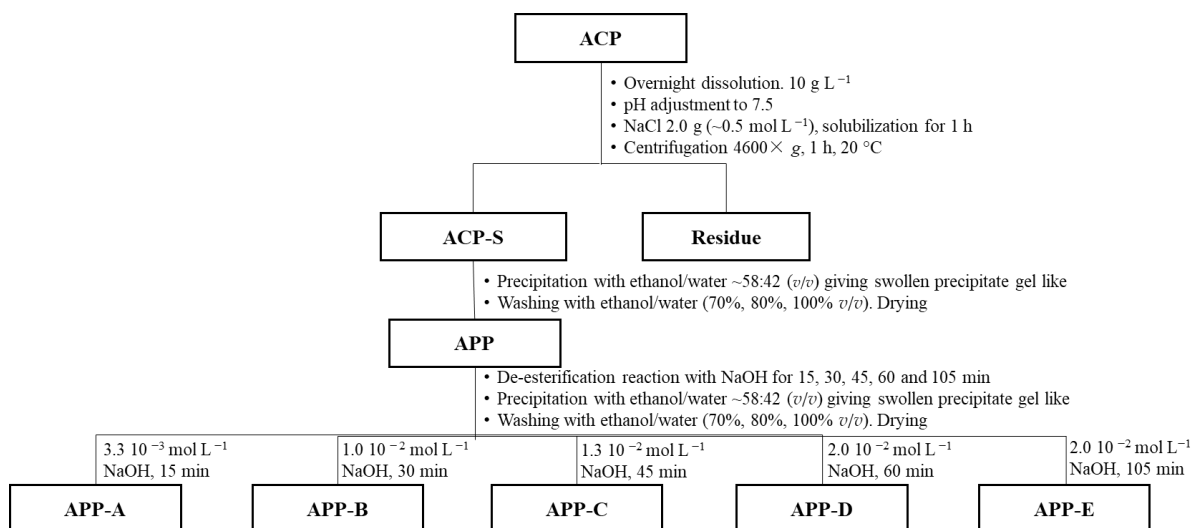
ACP

• Overnight dissolution. 10 g L$^{-1}$
• pH adjustment to 7.5
• NaCl 2.0 g (~0.5 mol L$^{-1}$), solubilization for 1 h
• Centrifugation 4600× $g$, 1 h, 20 °C

ACP-S

Residue

• Precipitation with ethanol/water ~58:42 ($v/v$) giving swollen precipitate gel like
• Washing with ethanol/water (70%, 80%, 100% $v/v$). Drying

APP

• De-esterification reaction with NaOH for 15, 30, 45, 60 and 105 min
• Precipitation with ethanol/water ~58:42 ($v/v$) giving swollen precipitate gel like
• Washing with ethanol/water (70%, 80%, 100% $v/v$). Drying

3.3 10$^{-3}$ mol L$^{-1}$ NaOH, 15 min

1.0 10$^{-2}$ mol L$^{-1}$ NaOH, 30 min

1.3 10$^{-2}$ mol L$^{-1}$ NaOH, 45 min

2.0 10$^{-2}$ mol L$^{-1}$ NaOH, 60 min

2.0 10$^{-2}$ mol L$^{-1}$ NaOH, 105 min

APP-A

APP-B

APP-C

APP-D

APP-E